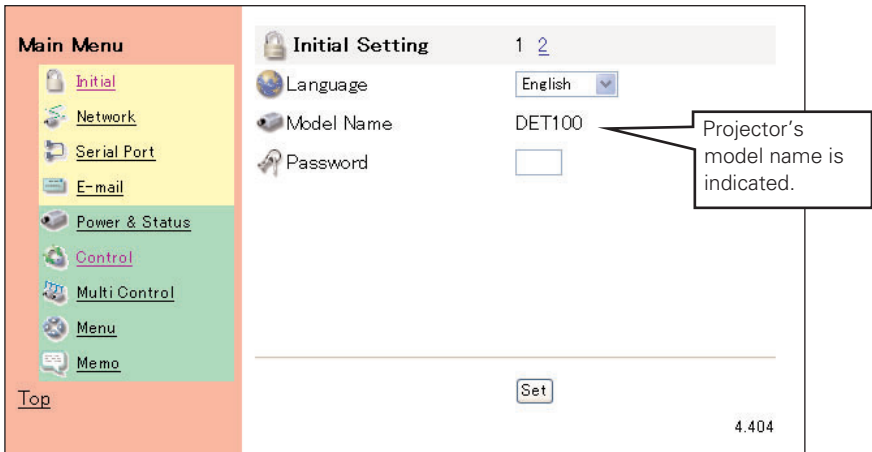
Main Menu

Initial

Network

Serial Port

E-mail

Power & Status

Control

Multi Control

Menu

Memo

Top

Initial Setting 1 2

Language English

Model Name DET100

Password

Projector's model name is indicated.

Set

4.404